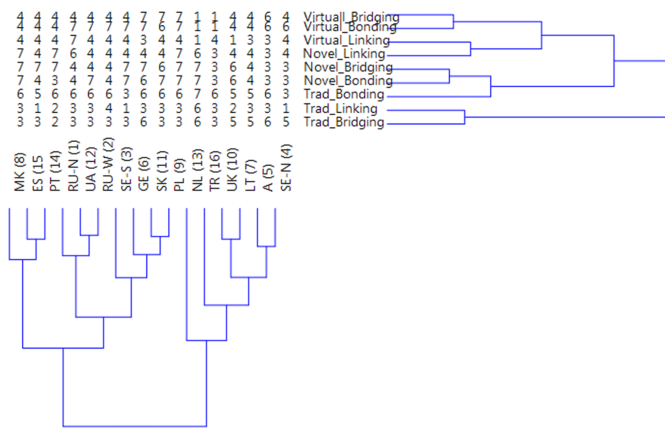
| | | | | | | | | | | | | | | | | |
|---|---|---|---|---|---|---|---|---|---|---|---|---|---|---|---|---|
| 4 | 4 | 4 | 4 | 4 | 4 | 4 | 4 | 4 | 7 | 7 | 1 | 1 | 4 | 4 | 6 | 4 | Virtuall_Bridging |
| 4 | 4 | 4 | 7 | 7 | 7 | 7 | 7 | 7 | 6 | 7 | 1 | 1 | 4 | 6 | 6 | 6 | Virtual_Bonding |
| 4 | 4 | 4 | 7 | 4 | 4 | 4 | 3 | 4 | 4 | 1 | 4 | 1 | 3 | 3 | 4 | | Virtual_Linking |
| 7 | 4 | 7 | 6 | 4 | 4 | 4 | 4 | 4 | 7 | 6 | 3 | 4 | 3 | 4 | 3 | 4 | Novel_Linking |
| 7 | 7 | 7 | 4 | 4 | 7 | 4 | 7 | 7 | 6 | 7 | 7 | 3 | 6 | 4 | 3 | 3 | Novel_Bridging |
| 7 | 4 | 3 | 4 | 7 | 4 | 7 | 6 | 7 | 7 | 7 | 3 | 6 | 4 | 3 | 3 | 3 | Novel_Bonding |
| 6 | 5 | 6 | 6 | 6 | 6 | 3 | 6 | 6 | 6 | 7 | 6 | 5 | 5 | 6 | 3 | | Trad_Bonding |
| 3 | 1 | 2 | 3 | 3 | 4 | 1 | 3 | 3 | 3 | 6 | 3 | 2 | 3 | 3 | 1 | | Trad_Linking |
| 3 | 3 | 2 | 3 | 3 | 3 | 3 | 6 | 3 | 3 | 6 | 3 | 5 | 5 | 6 | 5 | | Trad_Bridging |

MK (8) ES (15 PT (14) RU-N (1) UA (12) RU-W (2) SE-S (3) GE (6) SK (11) PL (9) NL (13) TR (16) UK (10) LT (7) A (5) SE-N (4)